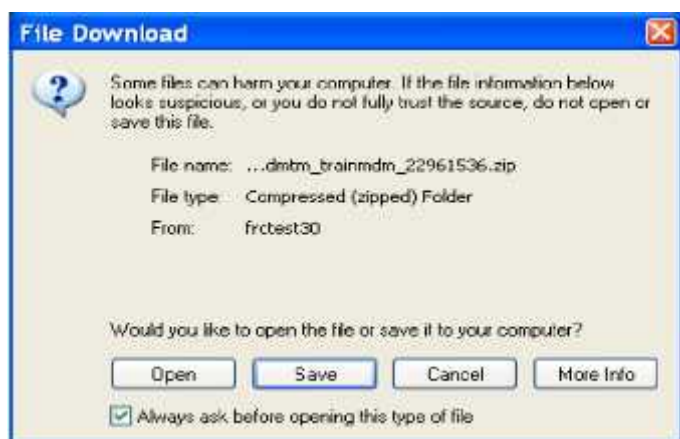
File Download

Some files can harm your computer. If the file information below looks suspicious, or you do not fully trust the source, do not open or save this file.

File name: ...dmtm_trainmdm_22961536.zip

File type: Compressed (zipped) Folder

From: frctest30

Would you like to open the file or save it to your computer?

Open

Save

Cancel

More Info

Always ask before opening this type of file